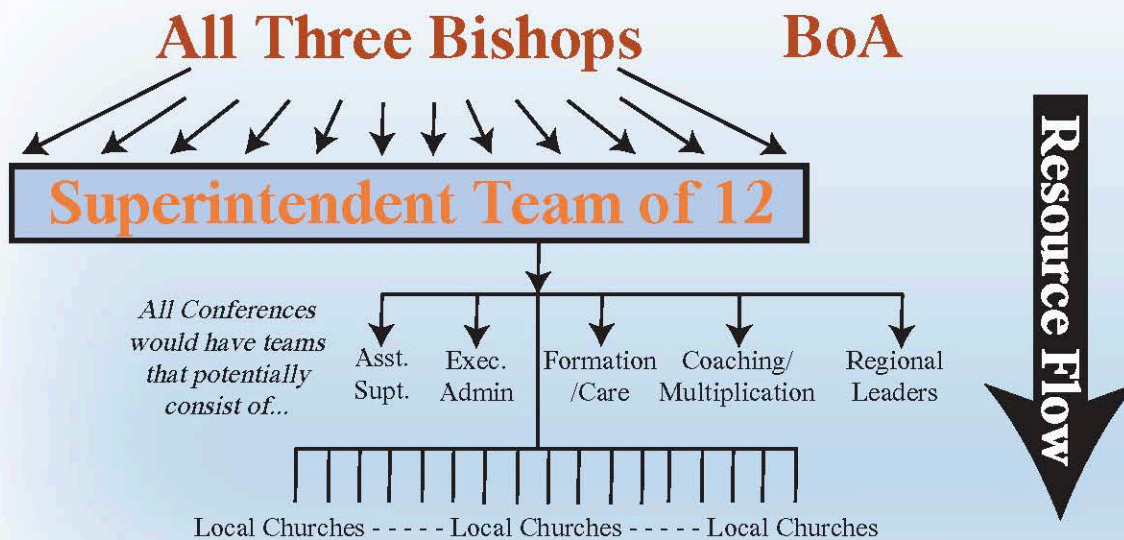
All Three Bishops BoA

Superintendent Team of 12

All Conferences would have teams that potentially consist of...

Asst. Supt.

Exec. Admin

Formation /Care

Coaching/ Multiplication

Regional Leaders

Local Churches - - - - - Local Churches - - - - - Local Churches

Resource Flow